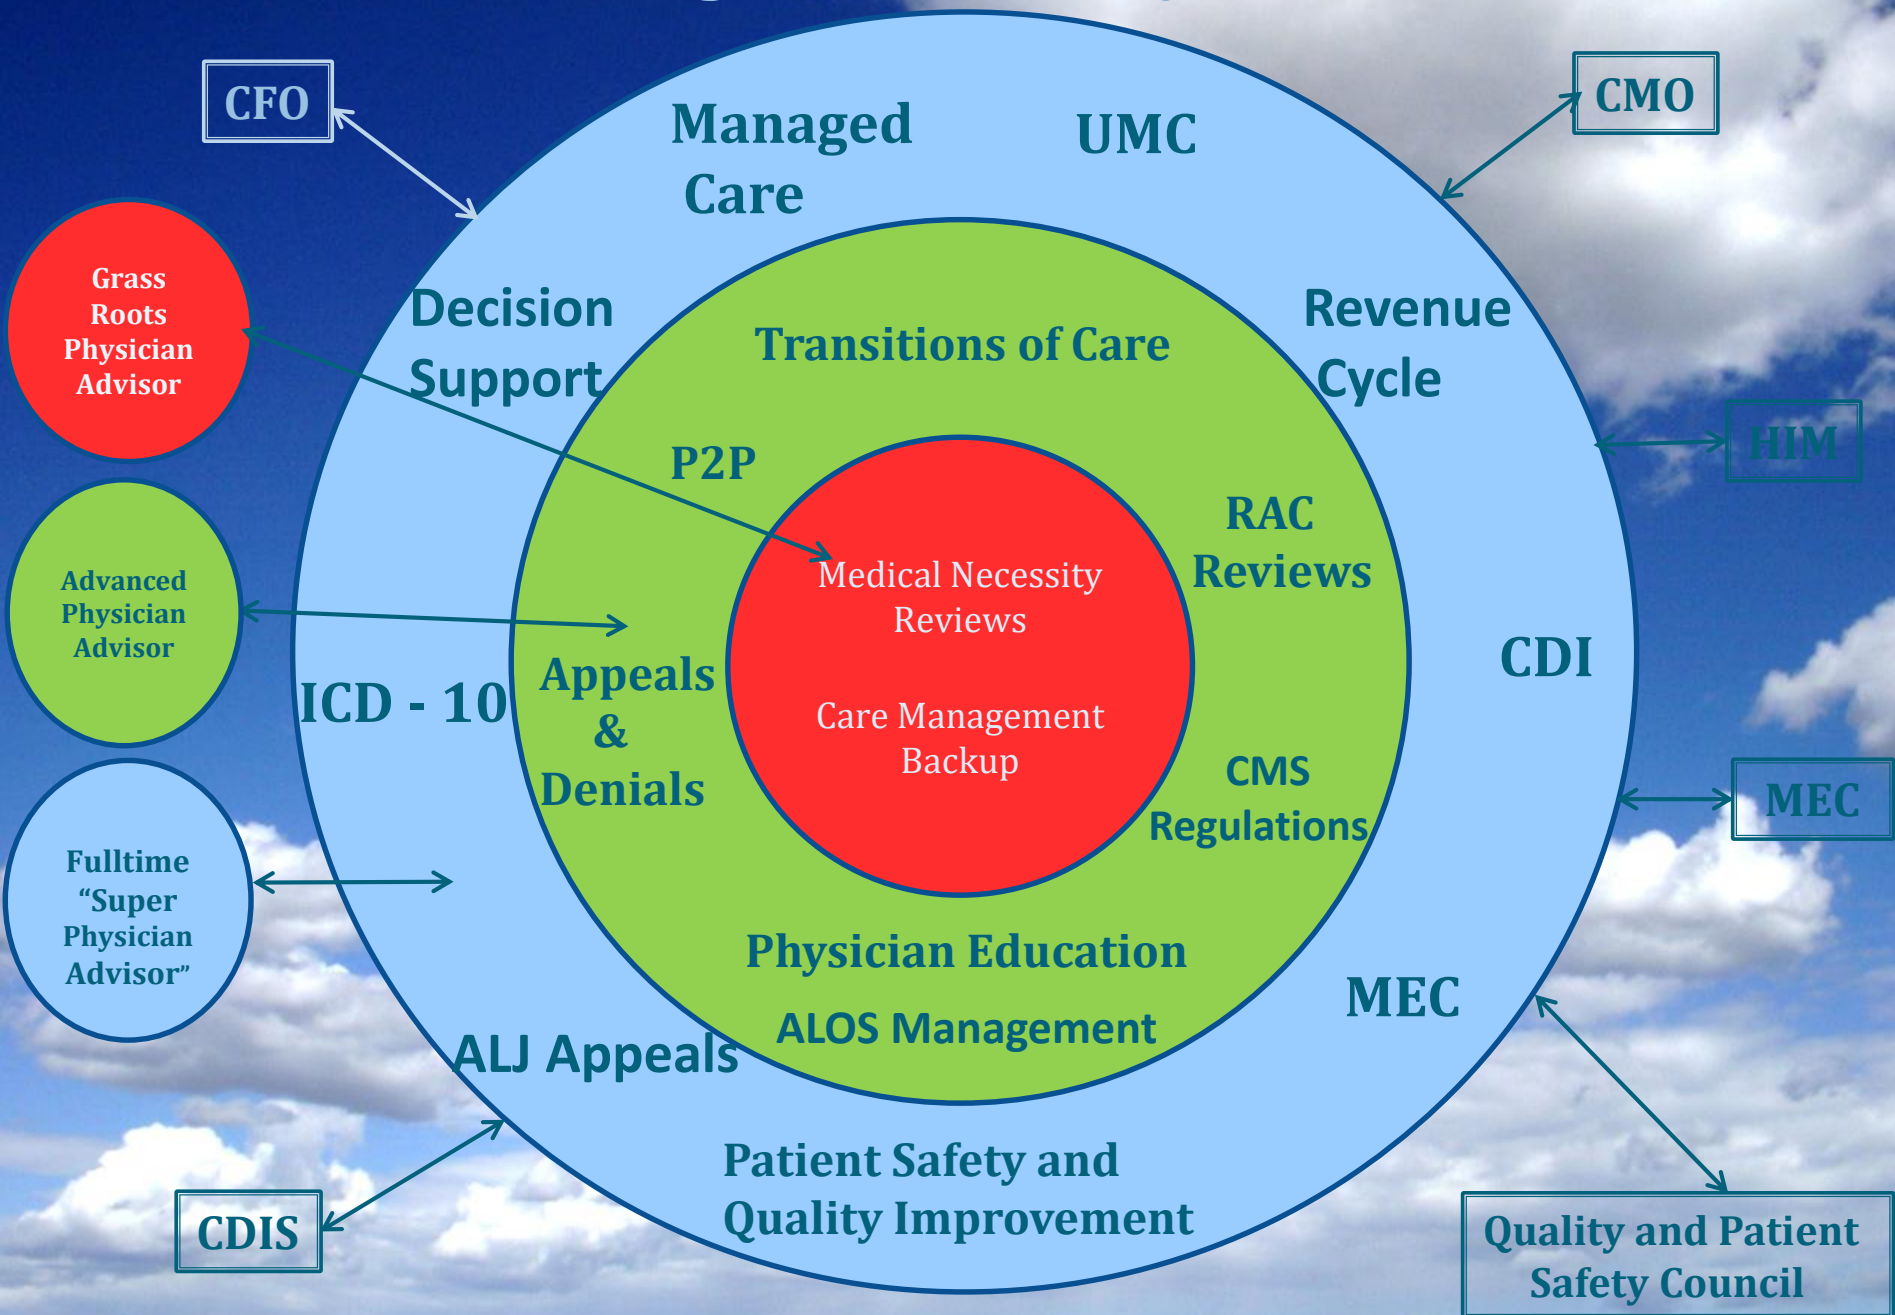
CFO

CMO

Managed Care

UMC

Grass Roots Physician Advisor

Decision Support

Transitions of Care

Revenue Cycle

HIM

P2P

RAC Reviews

Advanced Physician Advisor

Medical Necessity Reviews

Care Management Backup

CDI

ICD - 10

Appeals & Denials

CMS Regulations

MEC

Fulltime “Super Physician Advisor”

Physician Education

ALOS Management

MEC

ALJ Appeals

Patient Safety and Quality Improvement

CDIS

Quality and Patient Safety Council